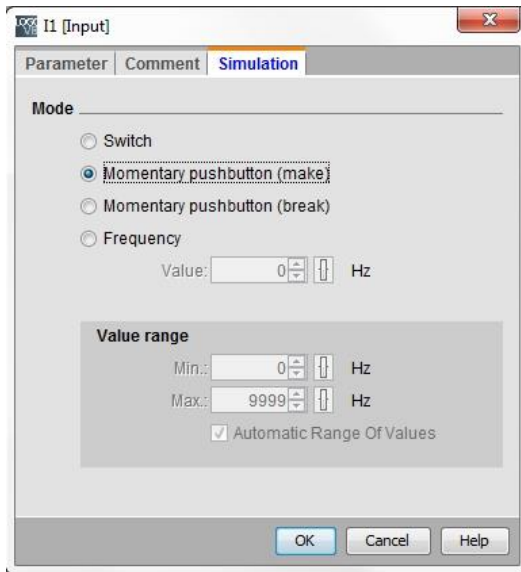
I1 [Input]

Parameter | Comment | Simulation

Mode

Switch

Momentary pushbutton (make)

Momentary pushbutton (break)

Frequency

Value: 0 Hz

Value range

Min.: 0 Hz

Max.: 9999 Hz

Automatic Range Of Values

OK Cancel Help